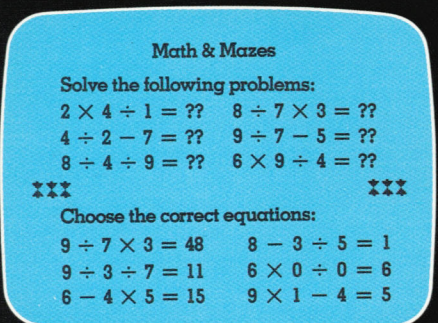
Math & Mazes

Solve the following problems:

$2 \times 4 \div 1 = ??$   $8 \div 7 \times 3 = ??$
$4 \div 2 - 7 = ??$   $9 \div 7 - 5 = ??$
$8 \div 4 \div 9 = ??$   $6 \times 9 \div 4 = ??$

Choose the correct equations:

$9 \div 7 \times 3 = 48$   $8 - 3 \div 5 = 1$
$9 \div 3 \div 7 = 11$   $6 \times 0 \div 0 = 6$
$6 - 4 \times 5 = 15$   $9 \times 1 - 4 = 5$